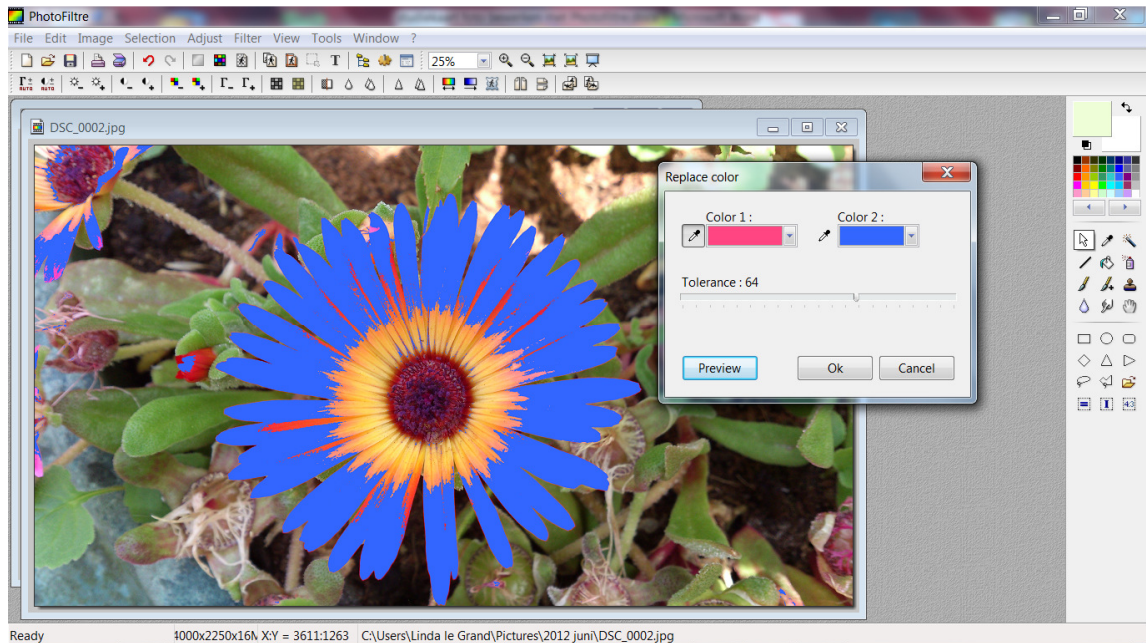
PhotoFiltre

File Edit Image Selection Adjust Filter View Tools Window ?

25%

DSC_0002.jpg

Replace color

Color 1 :

Color 2 :

Tolerance : 64

Preview

Ok

Cancel

Ready

4000x2250x16 X:Y = 3611:1263 C:\Users\Linda le Grand\Pictures\2012 juni\DSC_0002.jpg